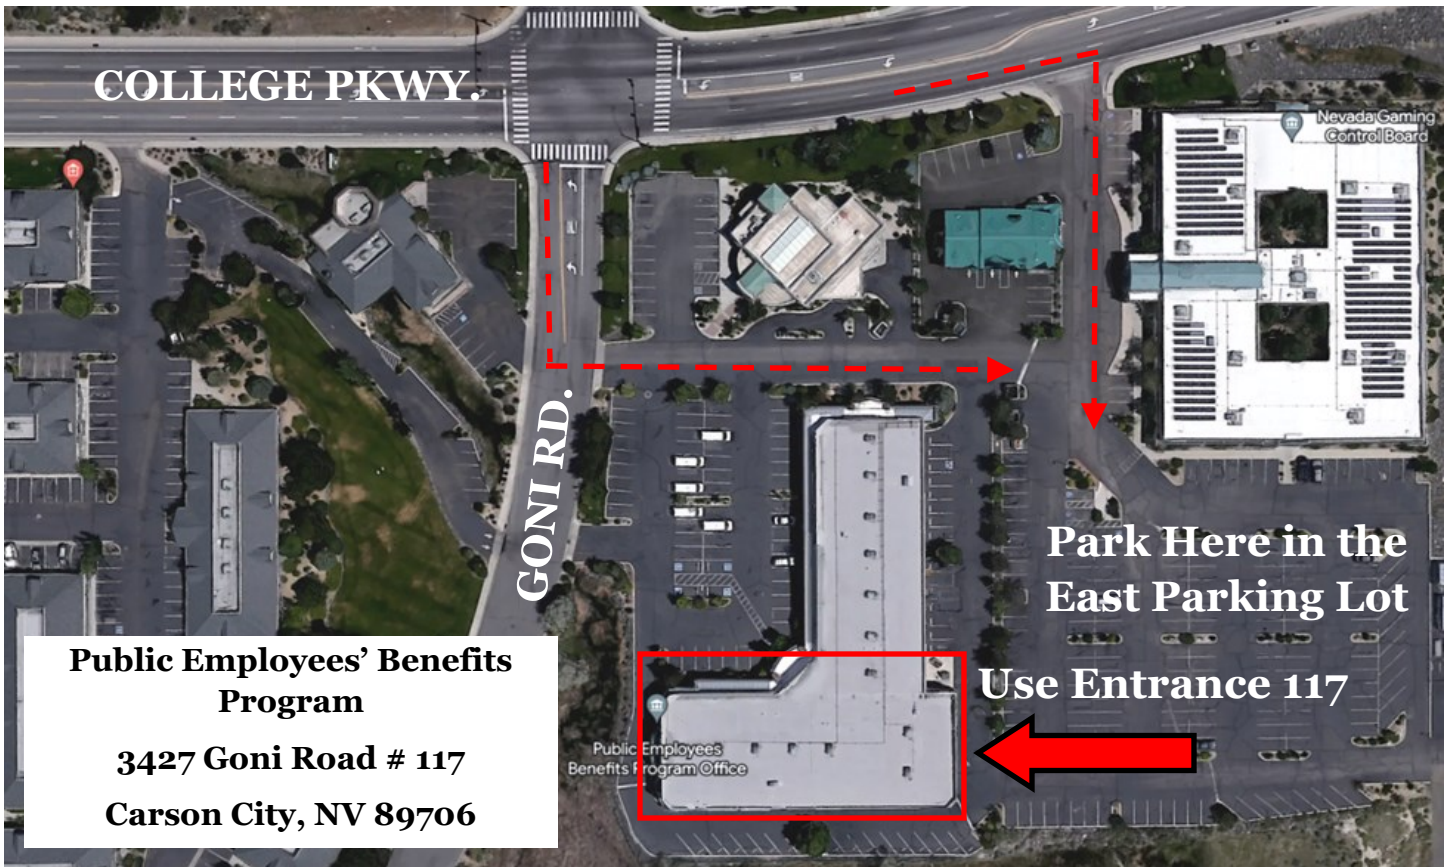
COLLEGE PKWY.

Nevada Gaming Control Board

GONI RD.

Park Here in the East Parking Lot

Use Entrance 117

Public Employees Benefits Program Office

Public Employees' Benefits Program

3427 Goni Road # 117

Carson City, NV 89706